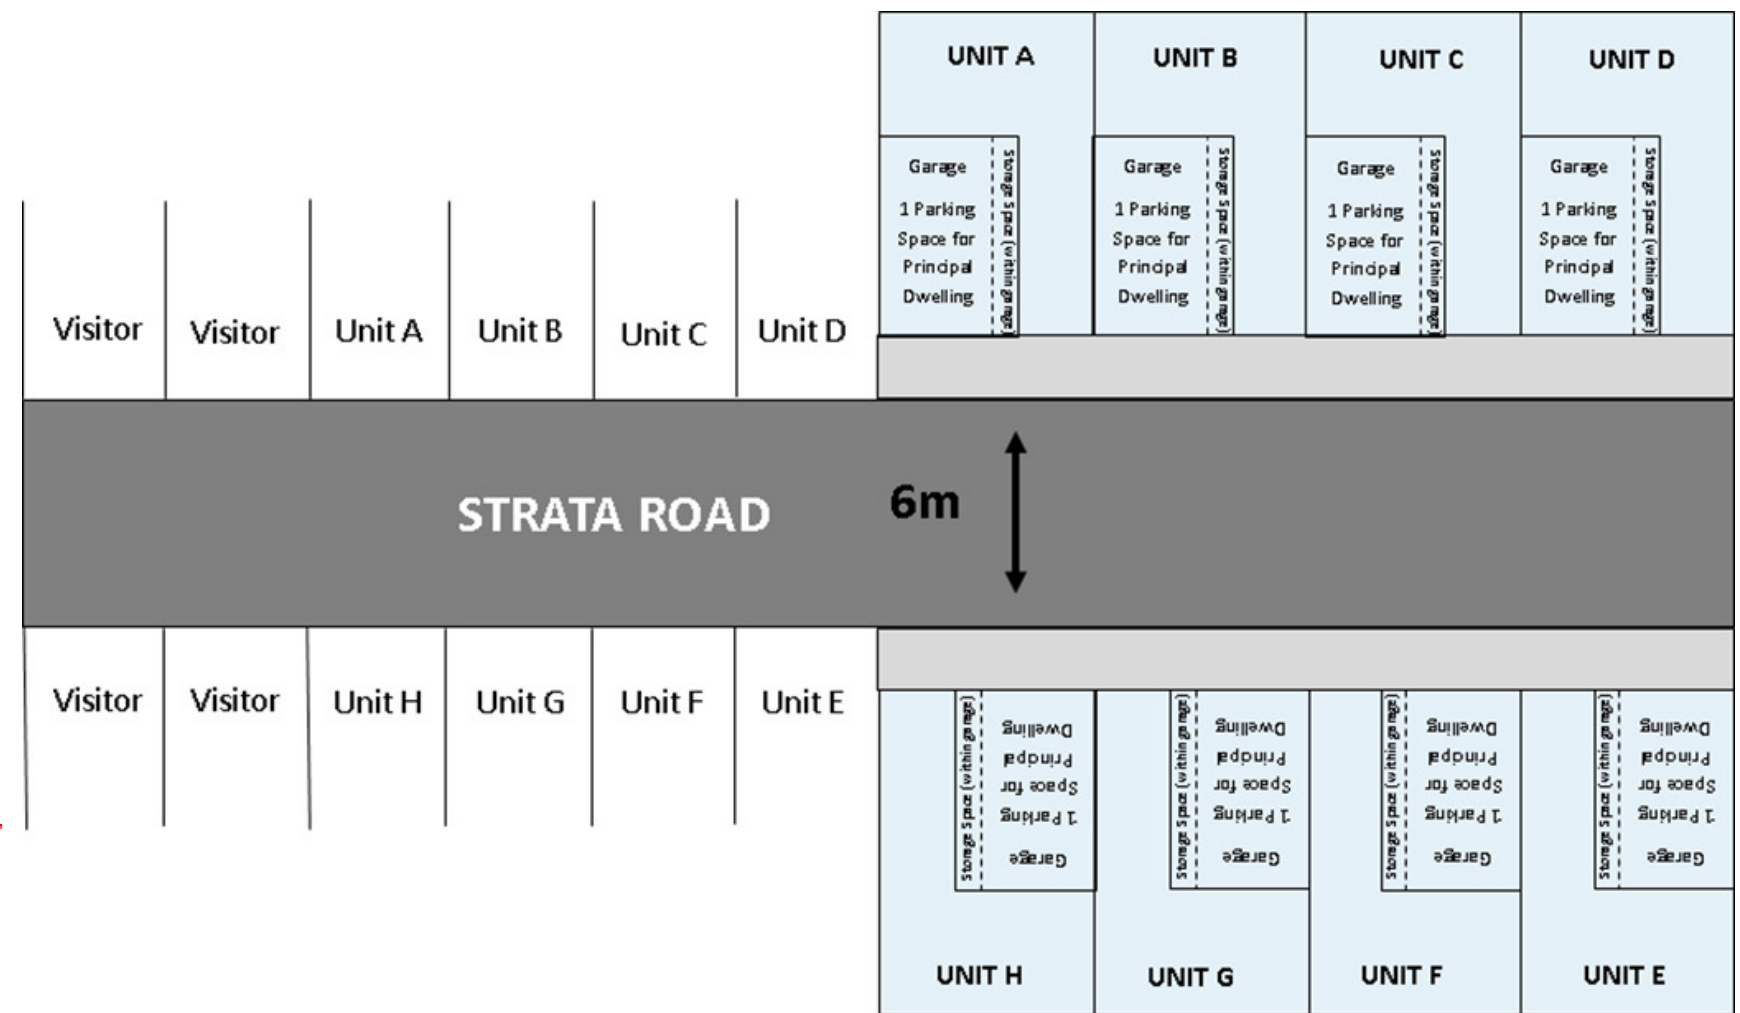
UNIT A

UNIT B

UNIT C

UNIT D

Garage
1 Parking Space for Principal Dwelling
Storage Space (within garage)

Garage
1 Parking Space for Principal Dwelling
Storage Space (within garage)

Garage
1 Parking Space for Principal Dwelling
Storage Space (within garage)

Garage
1 Parking Space for Principal Dwelling
Storage Space (within garage)

Visitor

Visitor

Unit A

Unit B

Unit C

Unit D

STRATA ROAD

6m

Visitor

Visitor

Unit H

Unit G

Unit F

Unit E

Storage Space (within garage)
Dwelling Principal Space for 1 Parking
Garage

Storage Space (within garage)
Dwelling Principal Space for 1 Parking
Garage

Storage Space (within garage)
Dwelling Principal Space for 1 Parking
Garage

Storage Space (within garage)
Dwelling Principal Space for 1 Parking
Garage

UNIT H

UNIT G

UNIT F

UNIT E